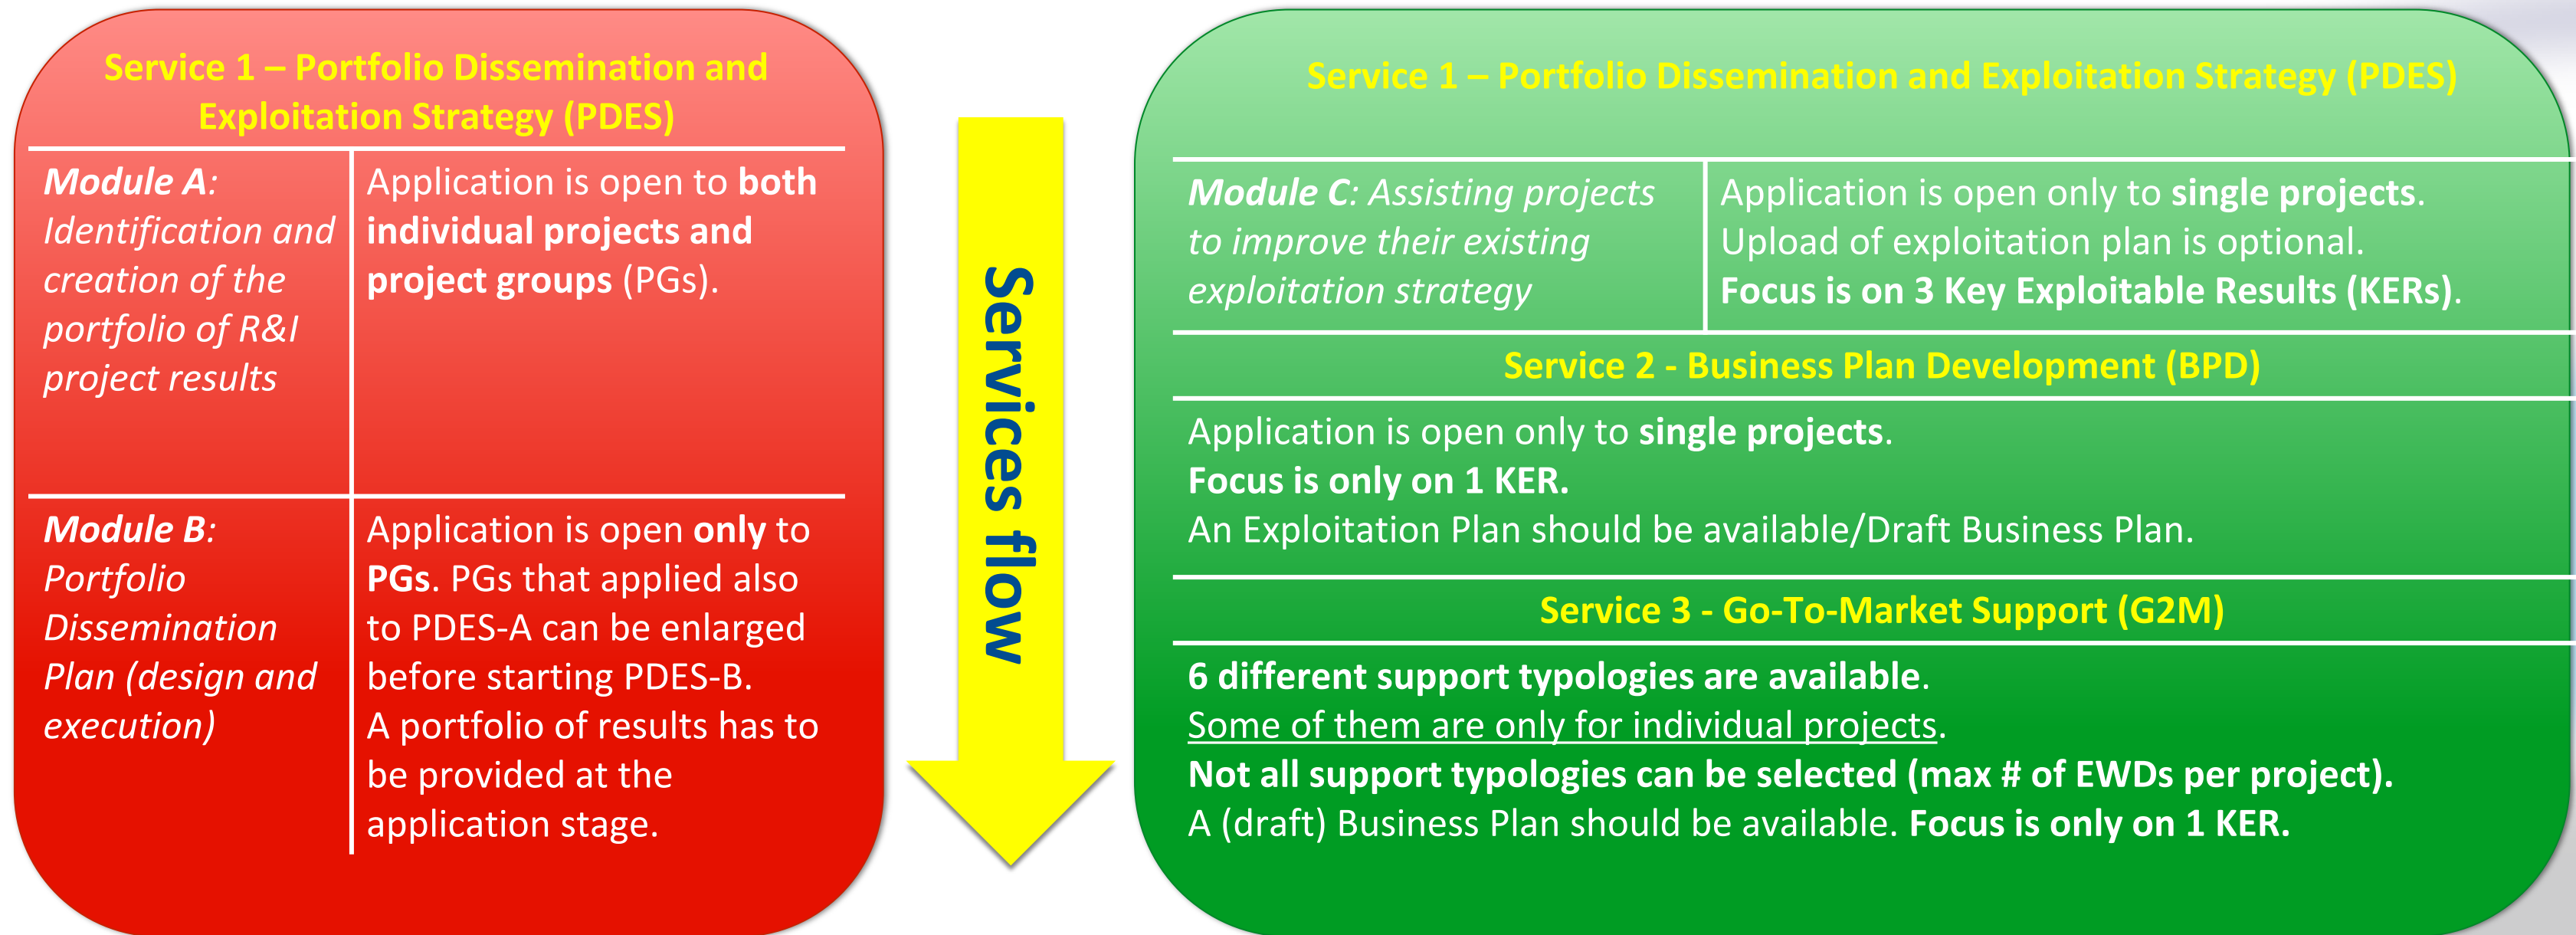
Service 1 – Portfolio Dissemination and Exploitation Strategy (PDES)

| | |
|---|---|
| Module A: Identification and creation of the portfolio of R&I project results | Application is open to both individual projects and project groups (PGs). |
| Module B: Portfolio Dissemination Plan (design and execution) | Application is open only to PGs. PGs that applied also to PDES-A can be enlarged before starting PDES-B. A portfolio of results has to be provided at the application stage. |

Services flow

Service 1 – Portfolio Dissemination and Exploitation Strategy (PDES)

| | |
|---|---|
| Module C: Assisting projects to improve their existing exploitation strategy | Application is open only to single projects. Upload of exploitation plan is optional. Focus is on 3 Key Exploitable Results (KERs). |

Service 2 - Business Plan Development (BPD)

Application is open only to single projects.
Focus is only on 1 KER.
An Exploitation Plan should be available/Draft Business Plan.

Service 3 - Go-To-Market Support (G2M)

6 different support typologies are available.
Some of them are only for individual projects.
Not all support typologies can be selected (max # of EWDs per project).
A (draft) Business Plan should be available. Focus is only on 1 KER.